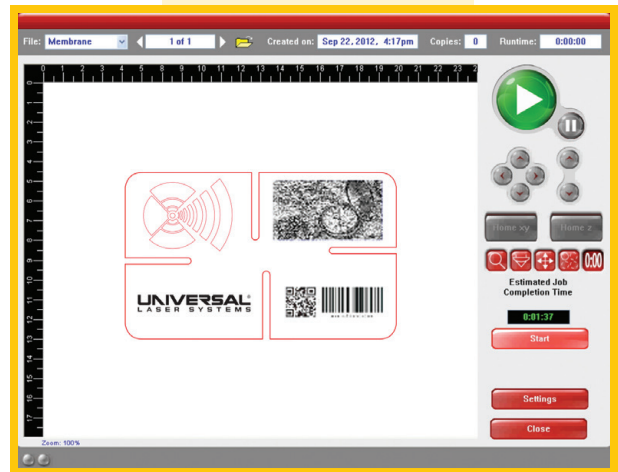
File: Membrane 1 of 1 Created on: Sep 22, 2012, 4:17pm Copies: 0 Runtime: 0:00:00

0 1 2 3 4 5 6 7 8 9 10 11 12 13 14 15 16 17 18 19 20 21 22 23 2

1 2 3 4 5 6 7 8 9 10 11 12 13 14 15 16 17

UNIVERSAL
LASER SYSTEMS

Home xy
Home z
0:00

Estimated Job Completion Time
0:01:37
Start

Settings
Close

Zoom: 100%